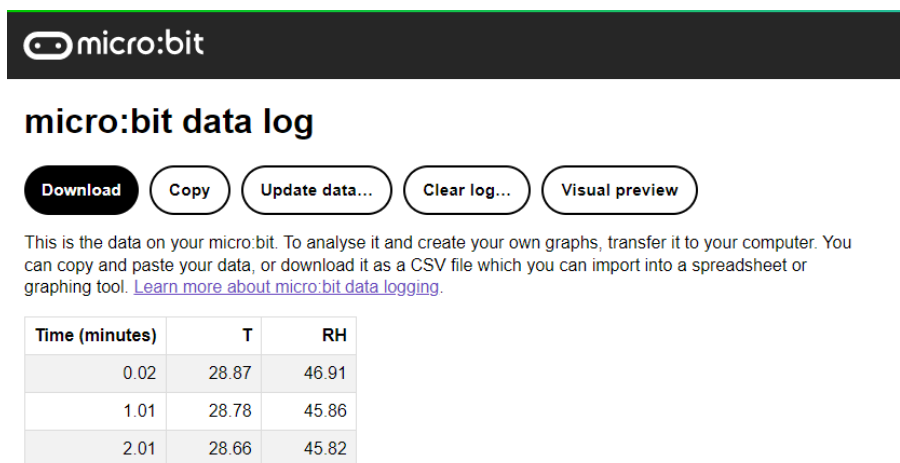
micro:bit

micro:bit data log

Download Copy Update data... Clear log... Visual preview

This is the data on your micro:bit. To analyse it and create your own graphs, transfer it to your computer. You can copy and paste your data, or download it as a CSV file which you can import into a spreadsheet or graphing tool. Learn more about micro:bit data logging.

| Time (minutes) | T | RH |
|---|---|---|
| 0.02 | 28.87 | 46.91 |
| 1.01 | 28.78 | 45.86 |
| 2.01 | 28.66 | 45.82 |